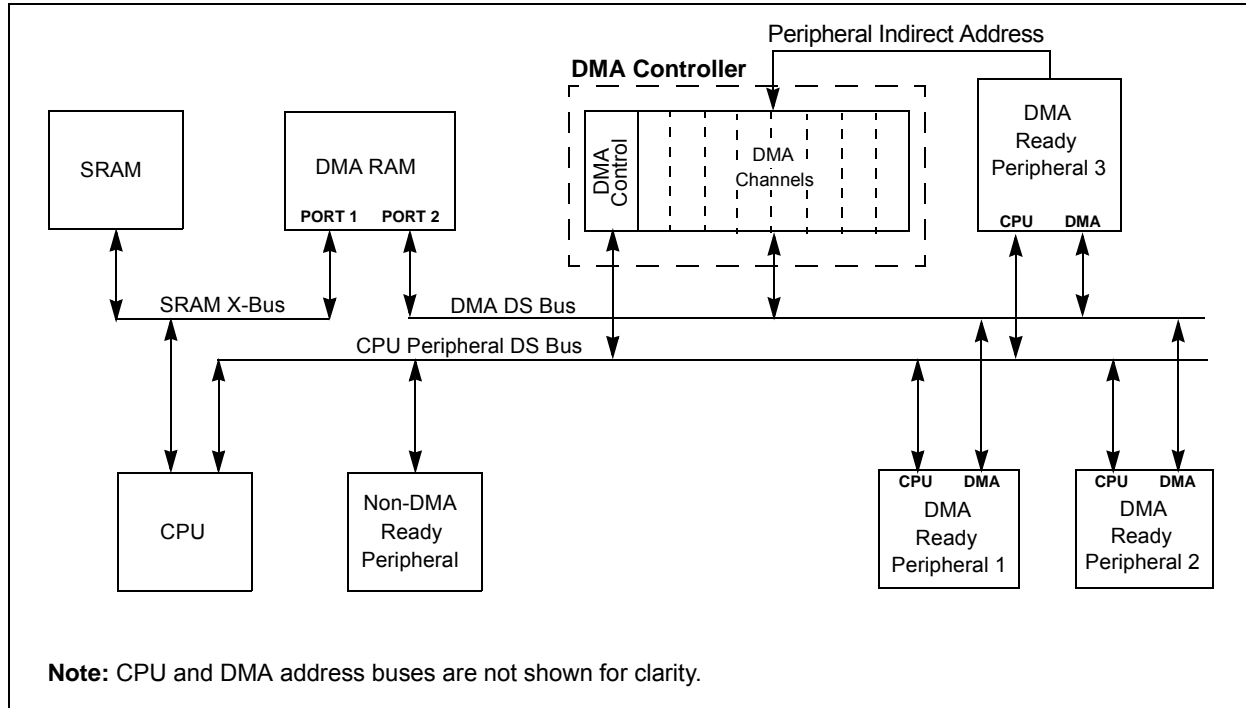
Peripheral Indirect Address

DMA Controller

SRAM

DMA RAM

PORT 1 PORT 2

DMA Control

DMA Channels

DMA Ready Peripheral 3

CPU DMA

SRAM X-Bus

DMA DS Bus

CPU Peripheral DS Bus

CPU

Non-DMA Ready Peripheral

CPU DMA

DMA Ready Peripheral 1

CPU DMA

DMA Ready Peripheral 2

**Note:** CPU and DMA address buses are not shown for clarity.